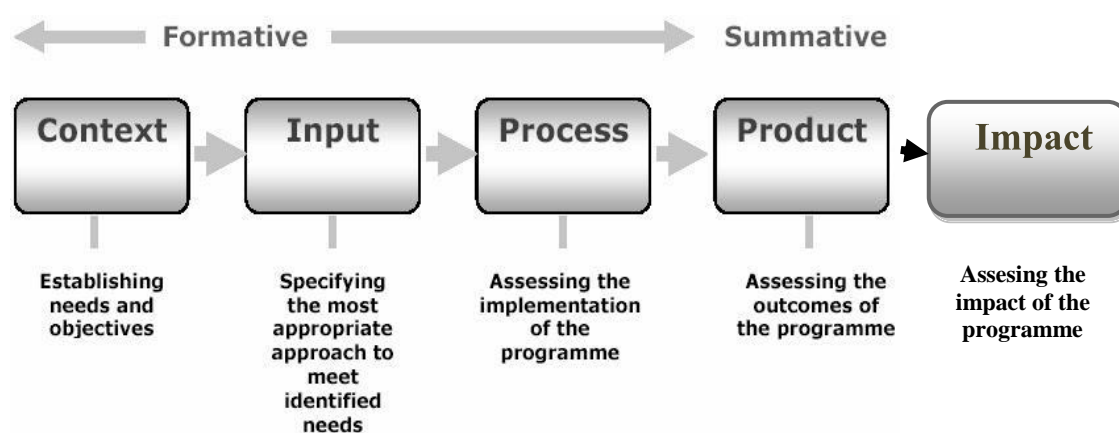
Formative

Summative

Context

Input

Process

Product

Impact

Establishing needs and objectives

Specifying the most appropriate approach to meet identified needs

Assessing the implementation of the programme

Assessing the outcomes of the programme

Assesing the impact of the programme